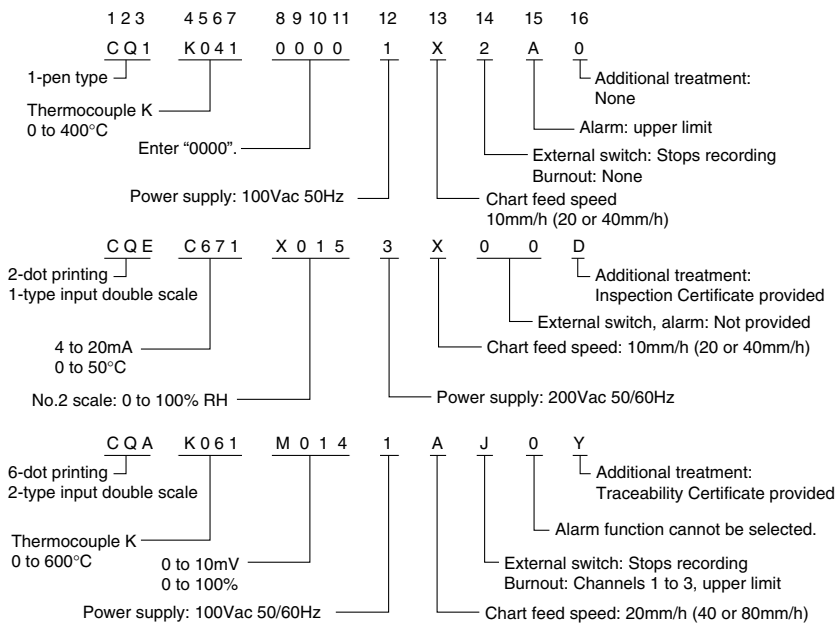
1 2 3 4 5 6 7 8 9 10 11 12 13 14 15 16

C Q 1 K 0 4 1 0 0 0 0 1 X 2 A 0

1-pen type

Additional treatment: None

Thermocouple K 0 to 400°C

Alarm: upper limit

Enter "0000".

External switch: Stops recording
Burnout: None

Power supply: 100Vac 50Hz

Chart feed speed
10mm/h (20 or 40mm/h)

C Q E C 6 7 1 X 0 1 5 3 X 0 0 D

2-dot printing
1-type input double scale

Additional treatment:
Inspection Certificate provided

External switch, alarm: Not provided

4 to 20mA
0 to 50°C

Chart feed speed: 10mm/h (20 or 40mm/h)

No.2 scale: 0 to 100% RH

Power supply: 200Vac 50/60Hz

C Q A K 0 6 1 M 0 1 4 1 A J 0 Y

6-dot printing
2-type input double scale

Additional treatment:
Traceability Certificate provided

Thermocouple K
0 to 600°C

0 to 10mV
0 to 100%

Alarm function cannot be selected.

External switch: Stops recording
Burnout: Channels 1 to 3, upper limit

Power supply: 100Vac 50/60Hz

Chart feed speed: 20mm/h (40 or 80mm/h)